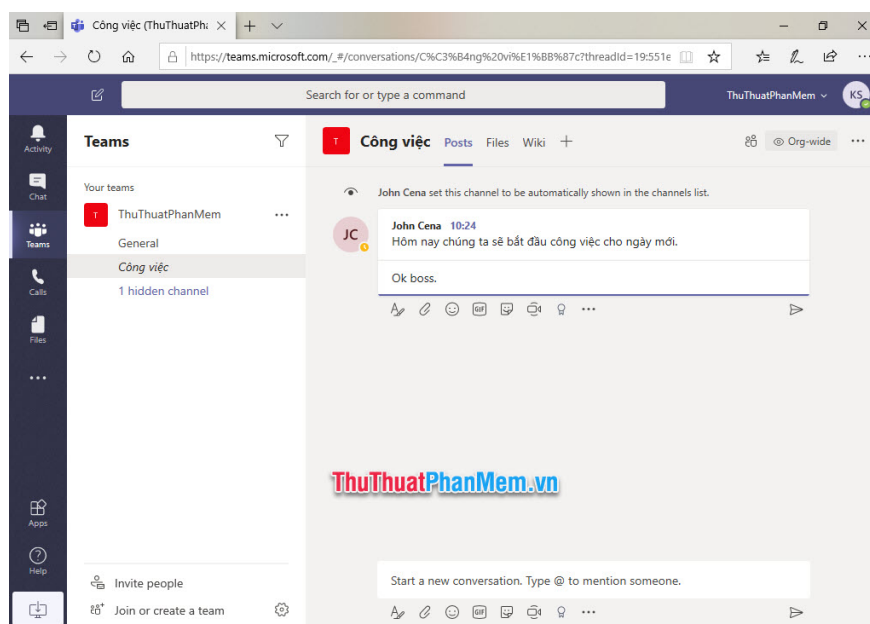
Công việc (ThuThuatPh

https://teams.microsoft.com/_#/conversations/C%C3%B4ng%20vi%E1%BB%87c?threadId=19:551e

Search for or type a command

ThuThuatPhanMem

KS

Activity

Chat

Teams

Calls

Files

...

Apps

Help

Teams

Your teams

T

ThuThuatPhanMem

General

Công việc

1 hidden channel

Invite people

Join or create a team

T

Công việc

Posts

Files

Wiki

+

Org-wide

John Cena set this channel to be automatically shown in the channels list.

JC

John Cena 10:24

Hôm nay chúng ta sẽ bắt đầu công việc cho ngày mới.

Ok boss.

ThuThuatPhanMem.vn

Start a new conversation. Type @ to mention someone.